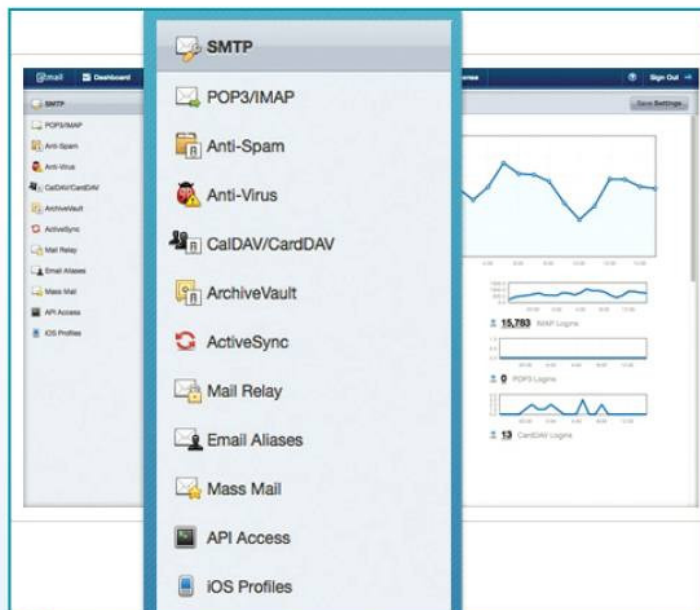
SMTP
POP3/IMAP
Anti-Spam
Anti-Virus
CalDAV/CardDAV
ArchiveVault
ActiveSync
Mail Relay
Email Aliases
Mass Mail
API Access
iOS Profiles

@mail
Dashboard
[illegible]
Sign Out
SMTP
POP3/IMAP
Anti-Spam
Anti-Virus
CalDAV/CardDAV
ArchiveVault
ActiveSync
Mail Relay
Email Aliases
Mass Mail
API Access
iOS Profiles
Save Settings
15,783 IMAP Logins
0 POP3 Logins
13 CardDAV Logins